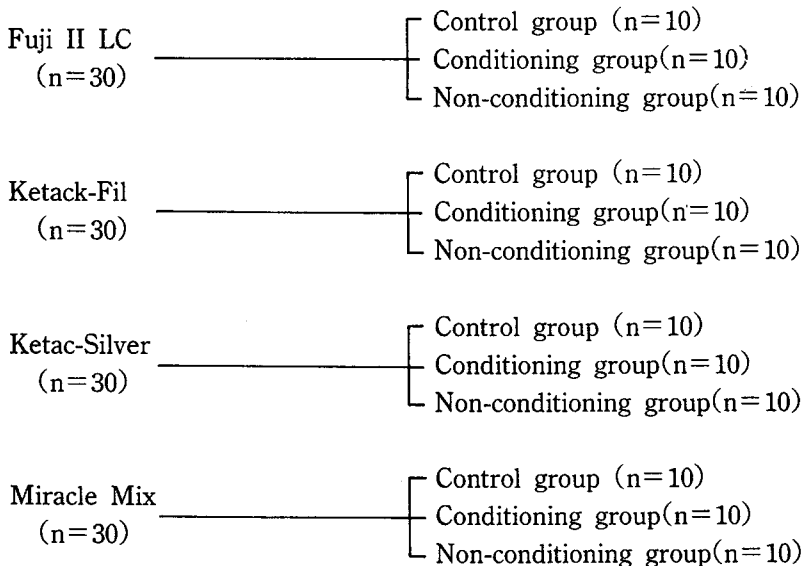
Fuji II LC
(n=30)

Control group (n=10)
Conditioning group(n=10)
Non-conditioning group(n=10)

Ketack-Fil
(n=30)

Control group (n=10)
Conditioning group(n=10)
Non-conditioning group(n=10)

Ketac-Silver
(n=30)

Control group (n=10)
Conditioning group(n=10)
Non-conditioning group(n=10)

Miracle Mix
(n=30)

Control group (n=10)
Conditioning group(n=10)
Non-conditioning group(n=10)